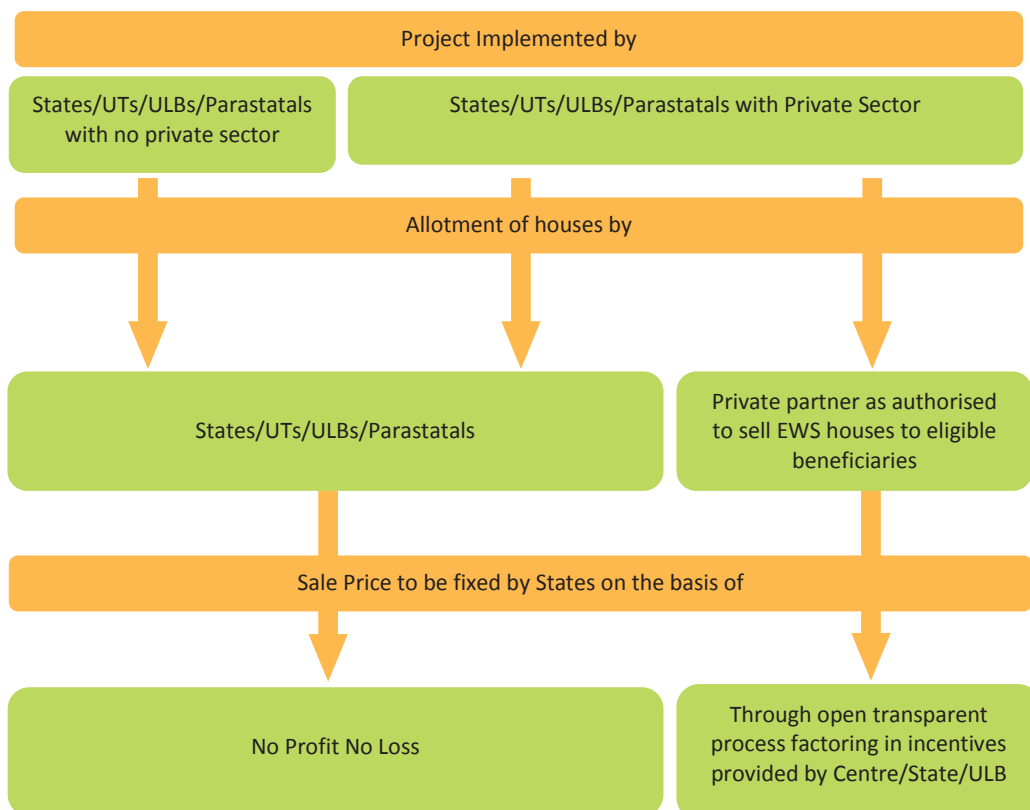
Project Implemented by

States/UTs/ULBs/Parastatals with no private sector

States/UTs/ULBs/Parastatals with Private Sector

Allotment of houses by

States/UTs/ULBs/Parastatals

Private partner as authorised to sell EWS houses to eligible beneficiaries

Sale Price to be fixed by States on the basis of

No Profit No Loss

Through open transparent process factoring in incentives provided by Centre/State/ULB